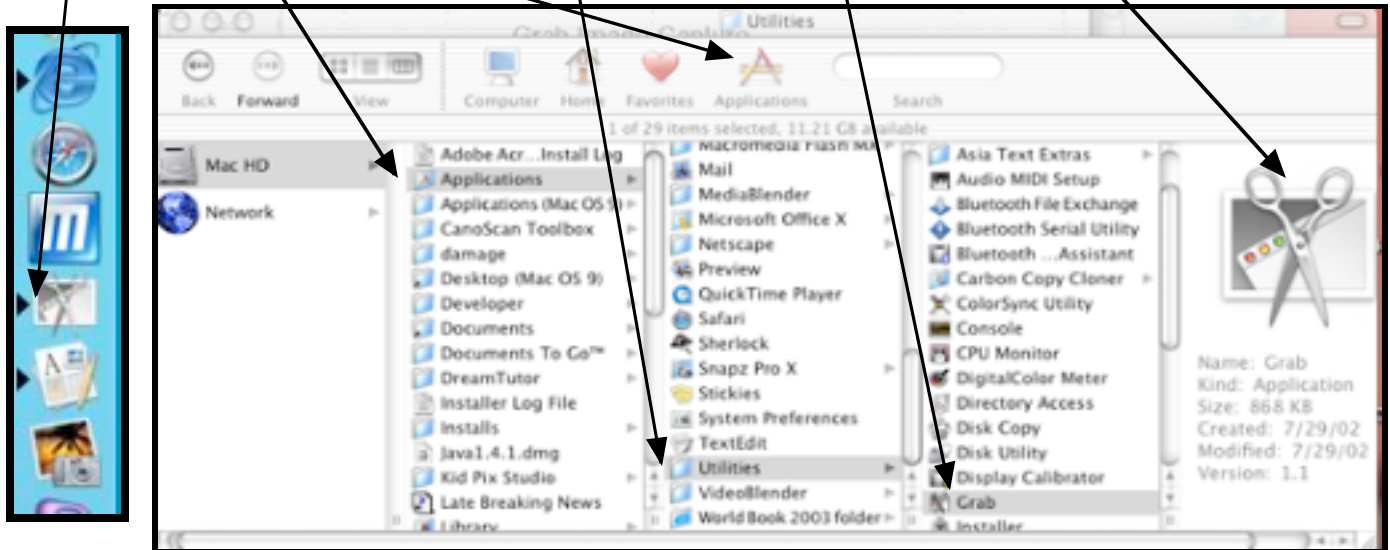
Utilities

Back Forward View Computer Home Favorites Applications Search

1 of 29 items selected, 11.21 GB available

Mac HD
Network

Adobe Acr...Install Log
Applications
Applications (Mac OS 9)
CanoScan Toolbox
damage
Desktop (Mac OS 9)
Developer
Documents
Documents To Go™
DreamTutor
Installer Log File
Installs
Java1.4.1.dmg
Kid Pix Studio
Late Breaking News
Library

Macromedia Flash MX
Mail
MediaBlender
Microsoft Office X
Netscape
Preview
QuickTime Player
Safari
Sherlock
Snapz Pro X
Stickies
System Preferences
TextEdit
Utilities
VideoBlender
World Book 2003 folder

Asia Text Extras
Audio MIDI Setup
Bluetooth File Exchange
Bluetooth Serial Utility
Bluetooth ...Assistant
Carbon Copy Cloner
ColorSync Utility
Console
CPU Monitor
DigitalColor Meter
Directory Access
Disk Copy
Disk Utility
Display Calibrator
Grab
Installer

Name: Grab
Kind: Application
Size: 868 KB
Created: 7/29/02
Modified: 7/29/02
Version: 1.1